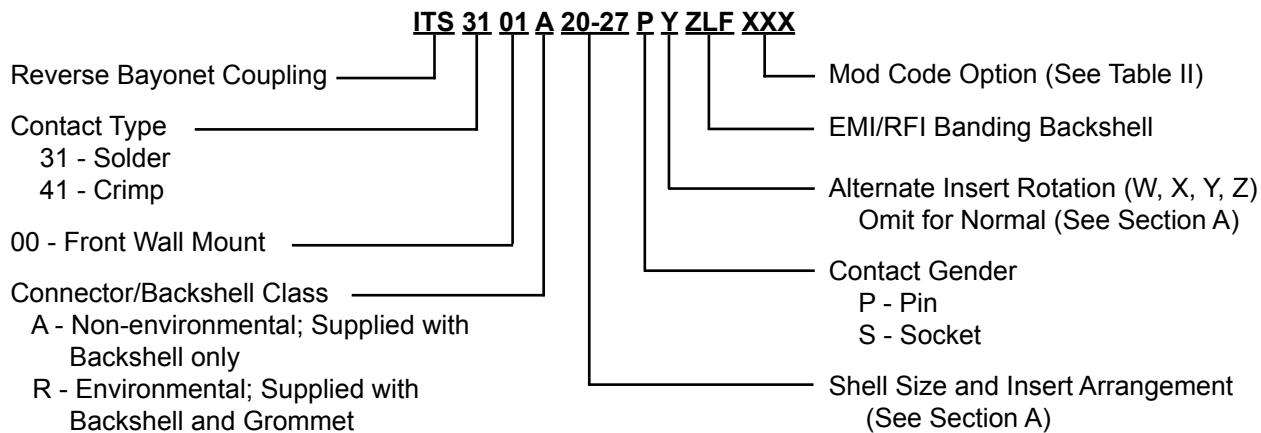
ITS 31 01 A 20-27 P Y ZLF XXX

Reverse Bayonet Coupling

Contact Type
31 - Solder
41 - Crimp

00 - Front Wall Mount

Connector/Backshell Class
A - Non-environmental; Supplied with Backshell only
R - Environmental; Supplied with Backshell and Grommet

Mod Code Option (See Table II)

EMI/RFI Banding Backshell

Alternate Insert Rotation (W, X, Y, Z)
Omit for Normal (See Section A)

Contact Gender
P - Pin
S - Socket

Shell Size and Insert Arrangement
(See Section A)